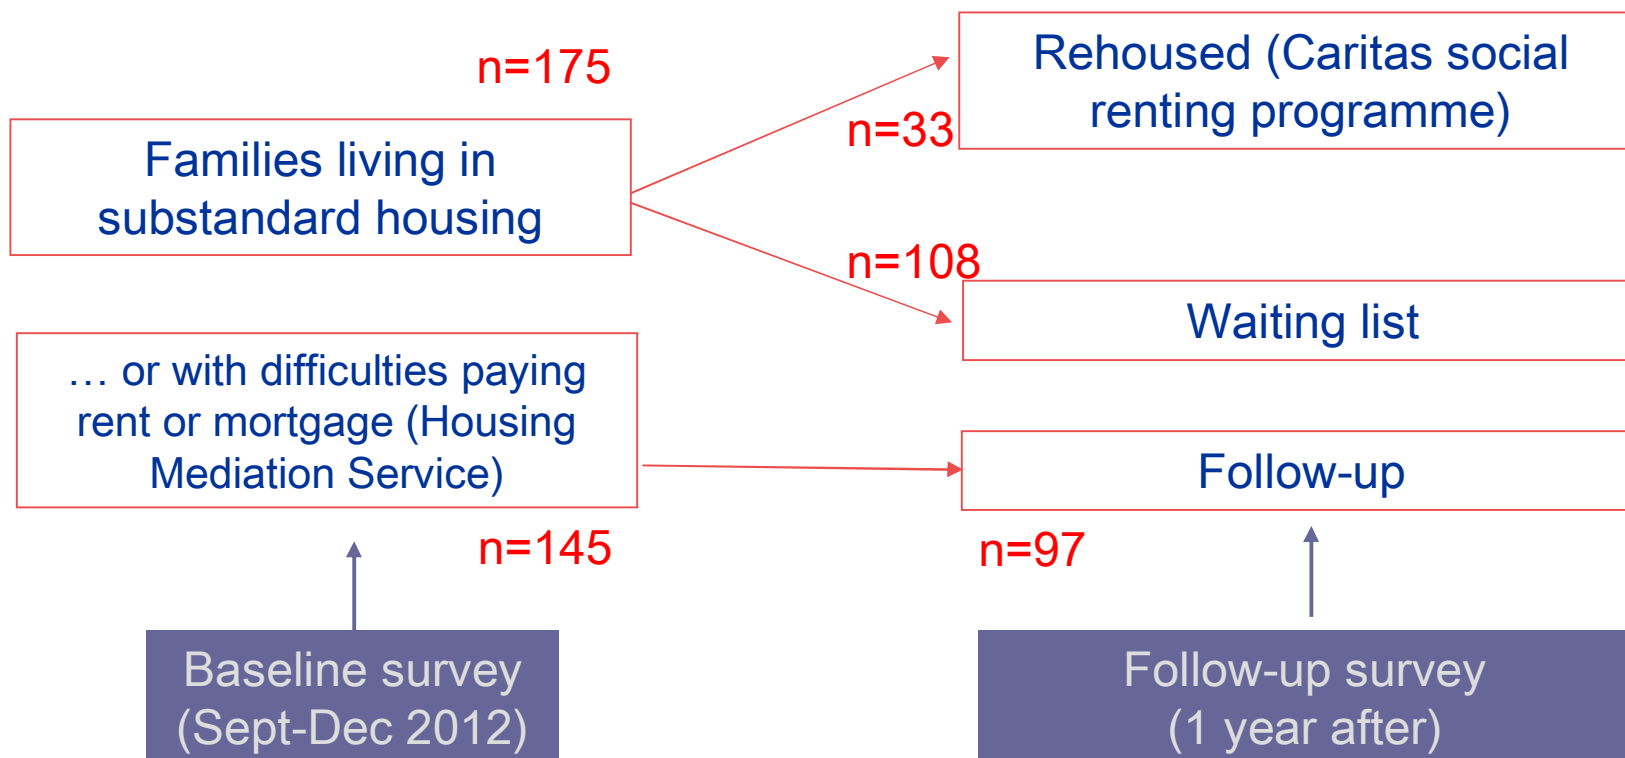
n=175

Families living in substandard housing

n=33

Rehoused (Caritas social renting programme)

n=108

Waiting list

… or with difficulties paying rent or mortgage (Housing Mediation Service)

Follow-up

n=145

n=97

Baseline survey (Sept-Dec 2012)

Follow-up survey (1 year after)